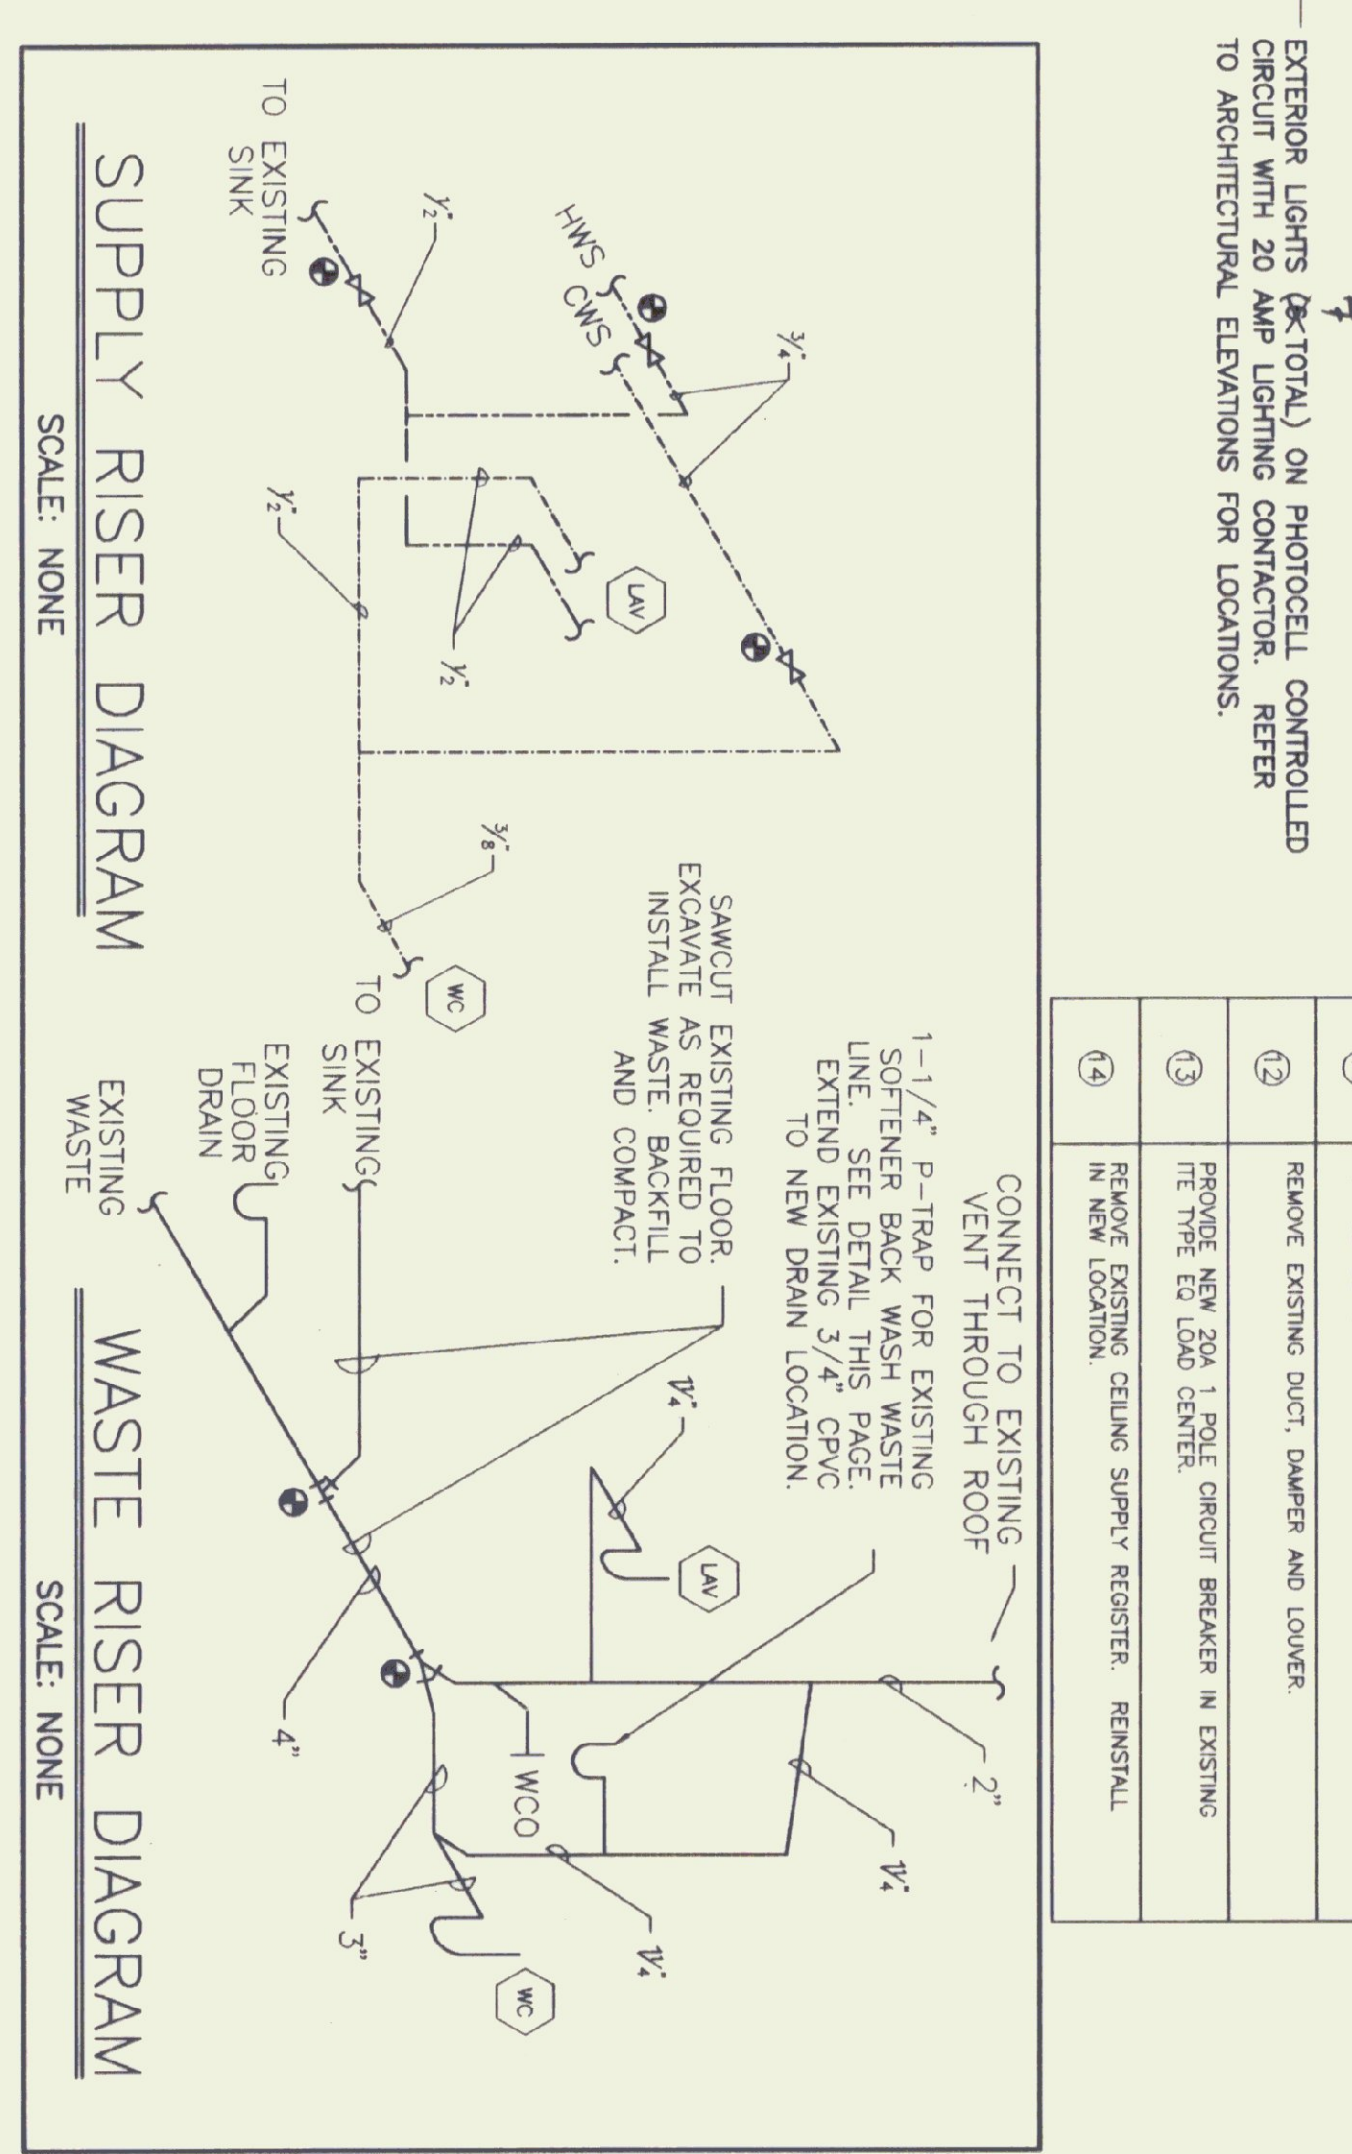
EXTERIOR LIGHTS (7 TOTAL) ON PHOTOCELL CONTROLLED CIRCUIT WITH 20 AMP LIGHTING CONTACTOR. REFER TO ARCHITECTURAL ELEVATIONS FOR LOCATIONS.

| ⑫ | REMOVE EXISTING DUCT, DAMPER AND LOUVER. |
|---|---|
| ⑬ | PROVIDE NEW 20A 1 POLE CIRCUIT BREAKER IN EXISTING ITE TYPE EQ LOAD CENTER. |
| ⑭ | REMOVE EXISTING CEILING SUPPLY REGISTER. REINSTALL IN NEW LOCATION. |

HWS
CWS
$\frac{3}{4}$"
$\frac{1}{2}$"
$\frac{1}{2}$"
$\frac{1}{2}$"
$\frac{3}{8}$"
LAV
WC
TO EXISTING SINK
TO EXISTING SINK

SUPPLY RISER DIAGRAM
SCALE: NONE

CONNECT TO EXISTING VENT THROUGH ROOF

1-1/4" P-TRAP FOR EXISTING SOFTENER BACK WASH WASTE LINE. SEE DETAIL THIS PAGE. EXTEND EXISTING 3/4" CPVC TO NEW DRAIN LOCATION.

SAWCUT EXISTING FLOOR. EXCAVATE AS REQUIRED TO INSTALL WASTE. BACKFILL AND COMPACT.

EXISTING FLOOR DRAIN
EXISTING WASTE
$1\frac{1}{4}$"
$1\frac{1}{4}$"
$1\frac{1}{4}$"
2"
4"
3"
LAV
WCO
WC

WASTE RISER DIAGRAM
SCALE: NONE